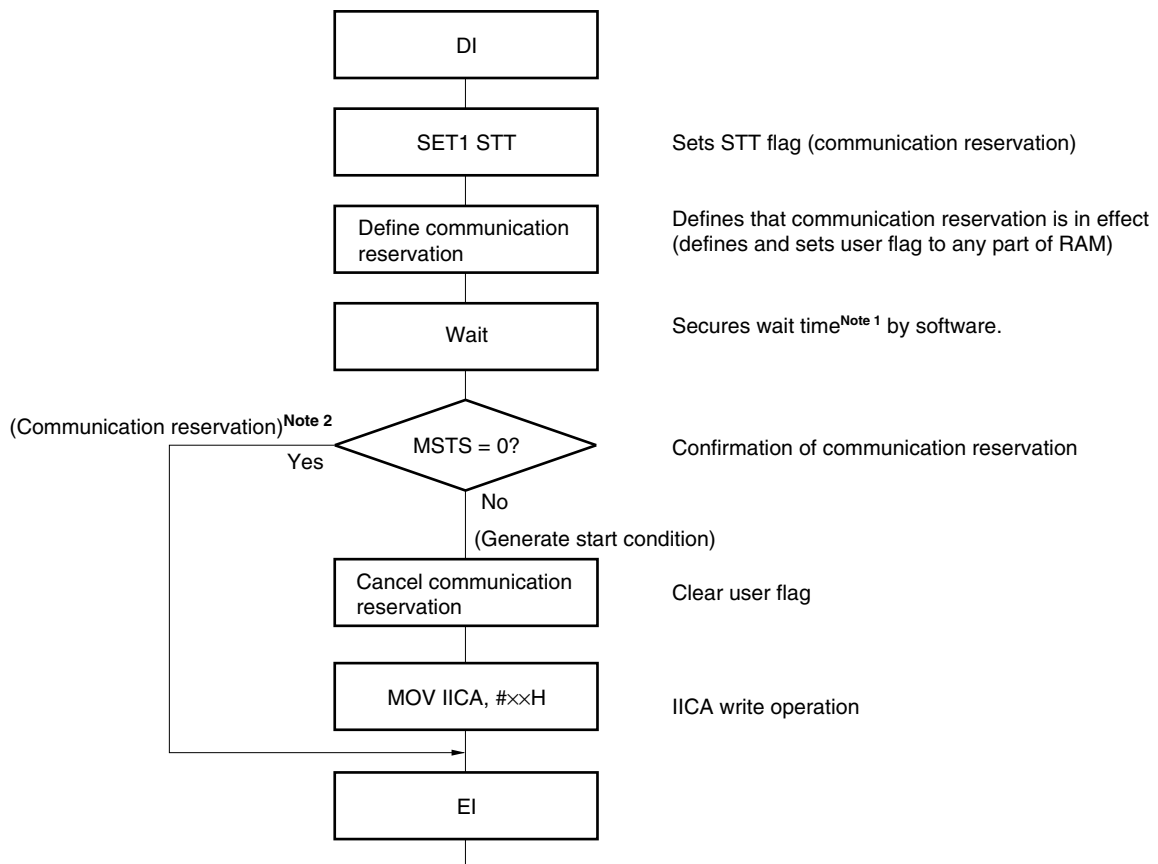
DI

SET1 STT

Sets STT flag (communication reservation)

Define communication reservation

Defines that communication reservation is in effect (defines and sets user flag to any part of RAM)

Wait

Secures wait time$^{\text{Note 1}}$ by software.

(Communication reservation)$^{\text{Note 2}}$

MSTS = 0?

Yes

Confirmation of communication reservation

No

(Generate start condition)

Cancel communication reservation

Clear user flag

MOV IICA, #××H

IICA write operation

EI